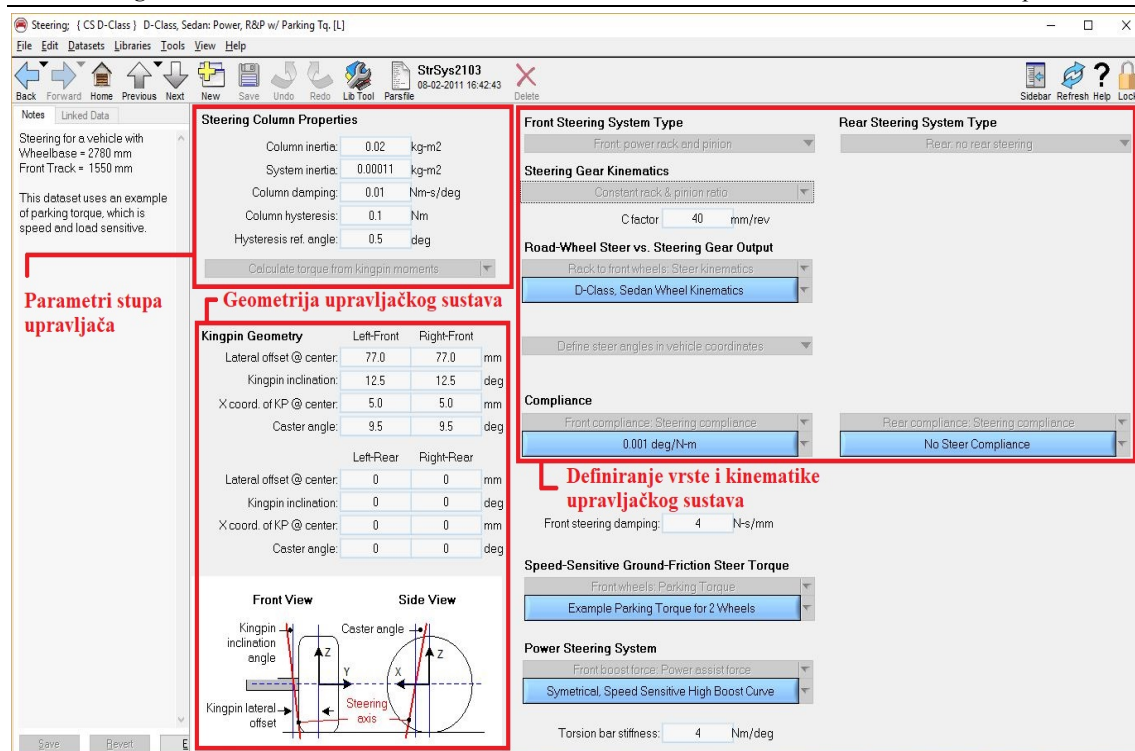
Steering; { CS D-Class } D-Class, Sedan: Power, R&P w/ Parking Tq. [L]

File Edit Datasets Libraries Tools View Help

Back Forward Home Previous Next New Save Undo Redo Lib Tool Parsfile StrSys2103 08-02-2011 16:42:43 Delete Sidebar Refresh Help Lock

Notes Linked Data

Steering for a vehicle with Wheelbase = 2780 mm Front Track = 1550 mm

This dataset uses an example of parking torque, which is speed and load sensitive.

Steering Column Properties

| | | |
|---|---|---|
| Column inertia: | 0.02 | kg-m2 |
| System inertia: | 0.00011 | kg-m2 |
| Column damping: | 0.01 | Nm-s/deg |
| Column hysteresis: | 0.1 | Nm |
| Hysteresis ref. angle: | 0.5 | deg |

Calculate torque from kingpin moments

Parametri stupa upravljača

Geometrija upravljačkog sustava

| Kingpin Geometry | Left-Front | Right-Front | |
|---|---|---|---|
| Lateral offset @ center: | 77.0 | 77.0 | mm |
| Kingpin inclination: | 12.5 | 12.5 | deg |
| X coord. of KP @ center: | 5.0 | 5.0 | mm |
| Caster angle: | 9.5 | 9.5 | deg |

| | Left-Rear | Right-Rear | |
|---|---|---|---|
| Lateral offset @ center: | 0 | 0 | mm |
| Kingpin inclination: | 0 | 0 | deg |
| X coord. of KP @ center: | 0 | 0 | mm |
| Caster angle: | 0 | 0 | deg |

Front View Side View

Kingpin inclination angle Caster angle Z Y X Z Kingpin lateral offset Steering axis

Front Steering System Type

Front: power rack and pinion

Rear Steering System Type

Rear: no rear steering

Steering Gear Kinematics

Constant rack & pinion ratio

C factor 40 mm/rev

Road-Wheel Steer vs. Steering Gear Output

Rack to front wheels: Steer kinematics

D-Class, Sedan Wheel Kinematics

Define steer angles in vehicle coordinates

Compliance

Front compliance: Steering compliance

0.001 deg/N-m

Rear compliance: Steering compliance

No Steer Compliance

Definiranje vrste i kinematike upravljačkog sustava

Front steering damping: 4 N-s/mm

Speed-Sensitive Ground-Friction Steer Torque

Front wheels: Parking Torque

Example Parking Torque for 2 Wheels

Power Steering System

Front boost force: Power assist force

Symetrical, Speed Sensitive High Boost Curve

Torsion bar stiffness: 4 Nm/deg

Save Revert E